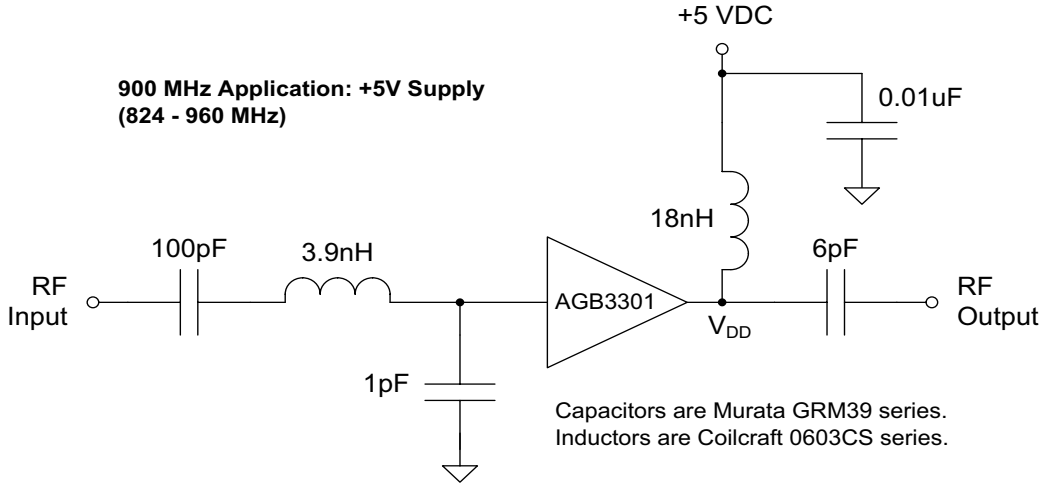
+5 VDC

900 MHz Application: +5V Supply
(824 - 960 MHz)

0.01uF

18nH

100pF

3.9nH

6pF

RF
Input

AGB3301

RF
Output

$V_{DD}$

1pF

Capacitors are Murata GRM39 series.
Inductors are Coilcraft 0603CS series.